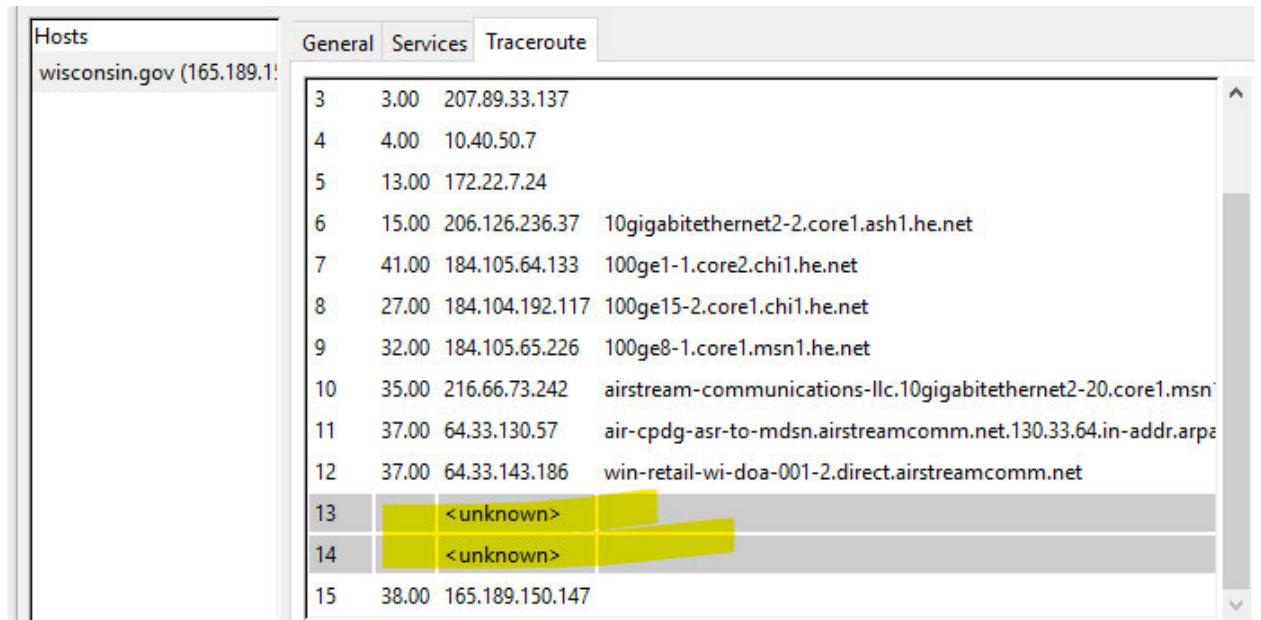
Hosts
wisconsin.gov (165.189.1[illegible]

General Services Traceroute

| | | | |
|---|---|---|---|
| 3 | 3.00 | 207.89.33.137 | |
| 4 | 4.00 | 10.40.50.7 | |
| 5 | 13.00 | 172.22.7.24 | |
| 6 | 15.00 | 206.126.236.37 | 10gigabitethernet2-2.core1.ash1.he.net |
| 7 | 41.00 | 184.105.64.133 | 100ge1-1.core2.chi1.he.net |
| 8 | 27.00 | 184.104.192.117 | 100ge15-2.core1.chi1.he.net |
| 9 | 32.00 | 184.105.65.226 | 100ge8-1.core1.msn1.he.net |
| 10 | 35.00 | 216.66.73.242 | airstream-communications-llc.10gigabitethernet2-20.core1.msn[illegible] |
| 11 | 37.00 | 64.33.130.57 | air-cpdg-asr-to-mdsn.airstreamcomm.net.130.33.64.in-addr.arpa |
| 12 | 37.00 | 64.33.143.186 | win-retail-wi-doa-001-2.direct.airstreamcomm.net |
| 13 | | <unknown> | |
| 14 | | <unknown> | |
| 15 | 38.00 | 165.189.150.147 | |